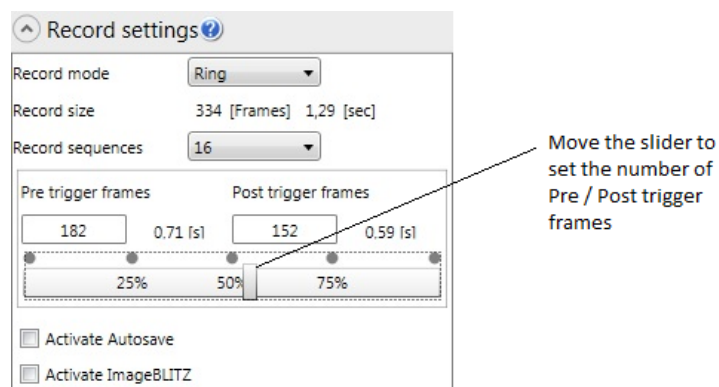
Record settings

Record mode Ring

Record size 334 [Frames] 1,29 [sec]

Record sequences 16

Pre trigger frames Post trigger frames

182 0,71 [s] 152 0,59 [s]

25% 50% 75%

Activate Autosave

Activate ImageBLITZ

Move the slider to set the number of Pre / Post trigger frames